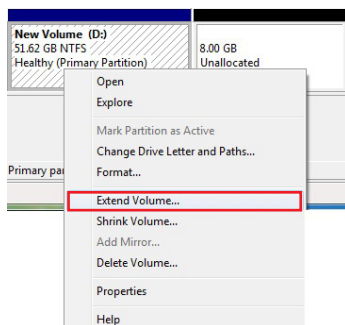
New Volume (D:)
51.62 GB NTFS
Healthy (Primary Partition)

8.00 GB
Unallocated

Open
Explore
Mark Partition as Active
Change Drive Letter and Paths...
Format...
Extend Volume...
Shrink Volume...
Add Mirror...
Delete Volume...
Properties
Help

Primary par